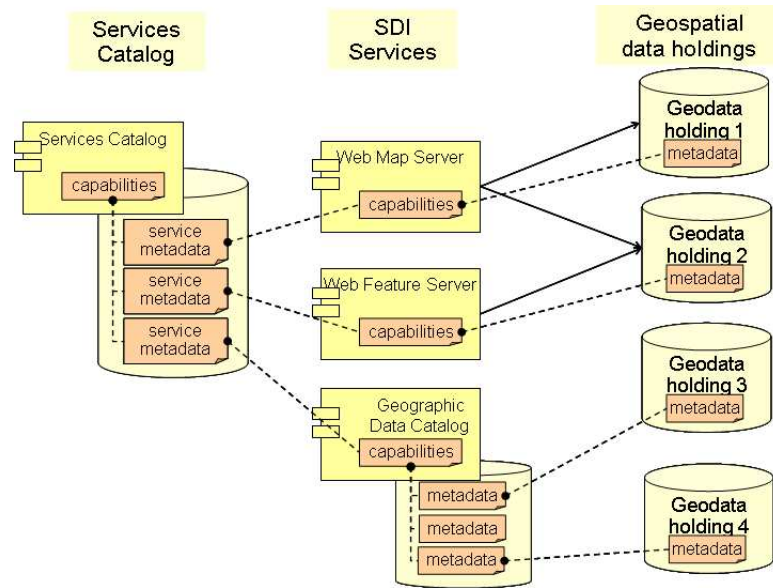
Services Catalog

SDI Services

Geospatial data holdings

Services Catalog

capabilities

service metadata

service metadata

service metadata

Web Map Server

capabilities

Web Feature Server

capabilities

Geographic Data Catalog

capabilities

metadata

metadata

metadata

Geodata holding 1

metadata

Geodata holding 2

metadata

Geodata holding 3

metadata

Geodata holding 4

metadata